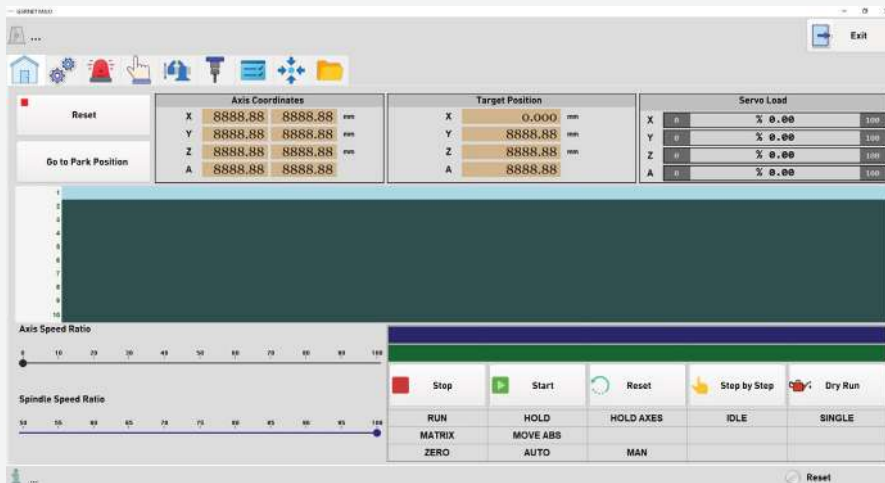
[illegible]

...

Exit

Reset

Go to Park Position

Axis Coordinates

| | | | |
|---|---|---|---|
| X | 8888.88 | 8888.88 | mm |
| Y | 8888.88 | 8888.88 | mm |
| Z | 8888.88 | 8888.88 | mm |
| A | 8888.88 | 8888.88 | |

Target Position

| | | |
|---|---|---|
| X | 0.000 | mm |
| Y | 8888.88 | mm |
| Z | 8888.88 | mm |
| A | 8888.88 | |

Servo Load

| | | | |
|---|---|---|---|
| X | 0 | % 0.00 | 100 |
| Y | 0 | % 0.00 | 100 |
| Z | 0 | % 0.00 | 100 |
| A | 0 | % 0.00 | 100 |

1
2
3
4
5
6
7
8
9
10

Axis Speed Ratio

0 10 20 30 40 50 60 70 80 90 100

Spindle Speed Ratio

50 55 60 65 70 75 80 85 90 95 100

Stop

Start

Reset

Step by Step

Dry Run

| | | | | |
|---|---|---|---|---|
| RUN | HOLD | HOLD AXES | IDLE | SINGLE |
| MATRIX | MOVE ABS | | | |
| ZERO | AUTO | MAN | | |

...

Reset